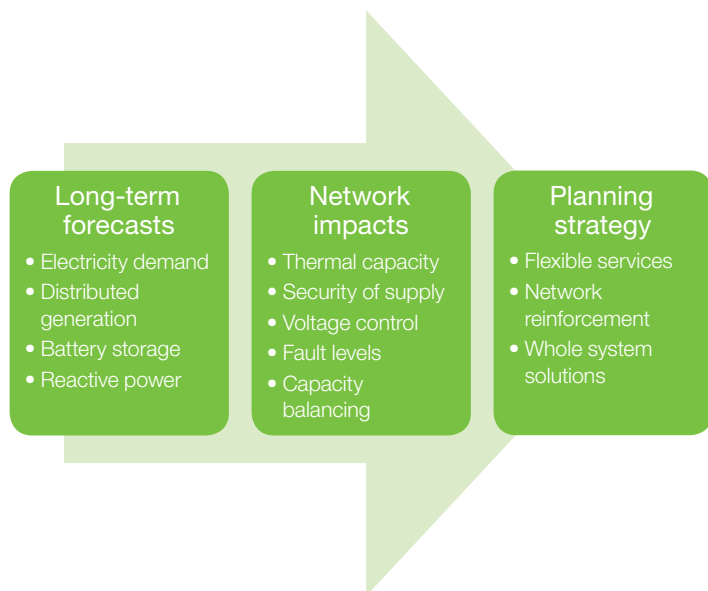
Long-term forecasts
• Electricity demand
• Distributed generation
• Battery storage
• Reactive power

Network impacts
• Thermal capacity
• Security of supply
• Voltage control
• Fault levels
• Capacity balancing

Planning strategy
• Flexible services
• Network reinforcement
• Whole system solutions